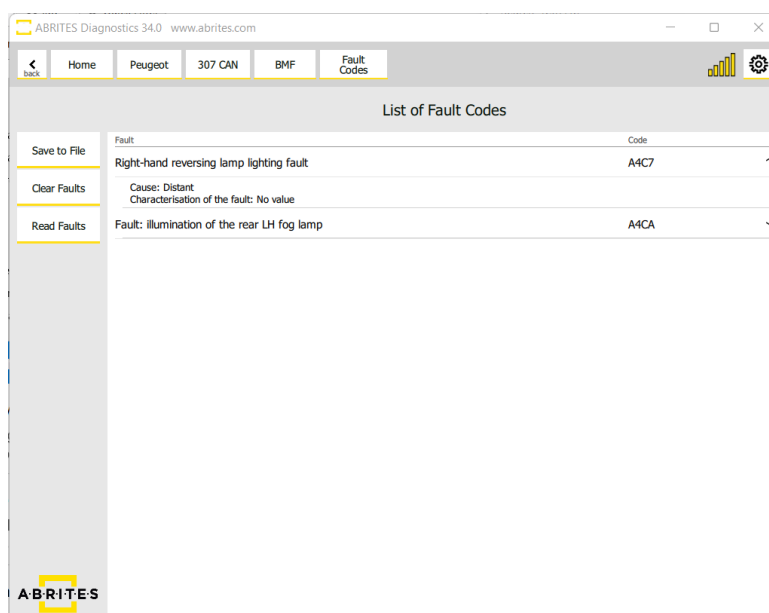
ABRITES Diagnostics 34.0 www.abrites.com

back Home Peugeot 307 CAN BMF Fault Codes

List of Fault Codes

Save to File

Clear Faults

Read Faults

| Fault | Code |
|---|---|
| Right-hand reversing lamp lighting fault | A4C7 |
| Cause: Distant<br>Characterisation of the fault: No value | |
| Fault: illumination of the rear LH fog lamp | A4CA |

ABRITES